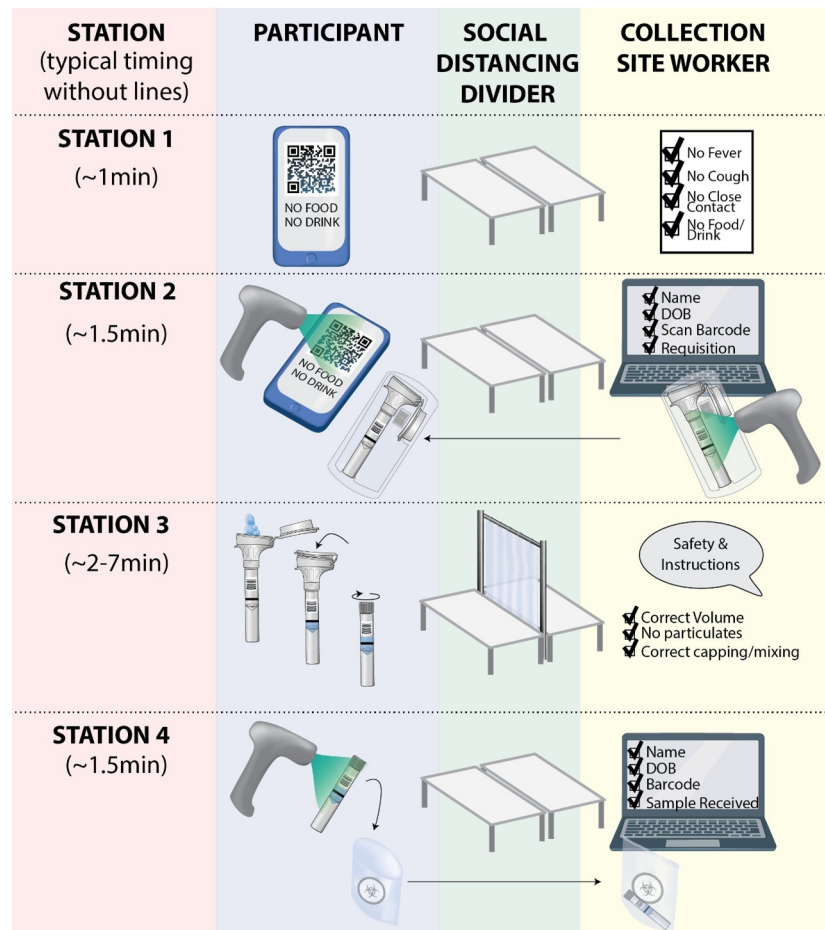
| STATION (typical timing without lines) | PARTICIPANT | SOCIAL DISTANCING DIVIDER | COLLECTION SITE WORKER |
|---|---|---|---|
| STATION 1 (~1min) | NO FOOD NO DRINK | | No Fever No Cough No Close Contact No Food/ Drink |
| STATION 2 (~1.5min) | NO FOOD NO DRINK | | Name DOB Scan Barcode Requisition |
| STATION 3 (~2-7min) | | | Safety & Instructions Correct Volume No particulates Correct capping/mixing |
| STATION 4 (~1.5min) | | | Name DOB Barcode Sample Received |